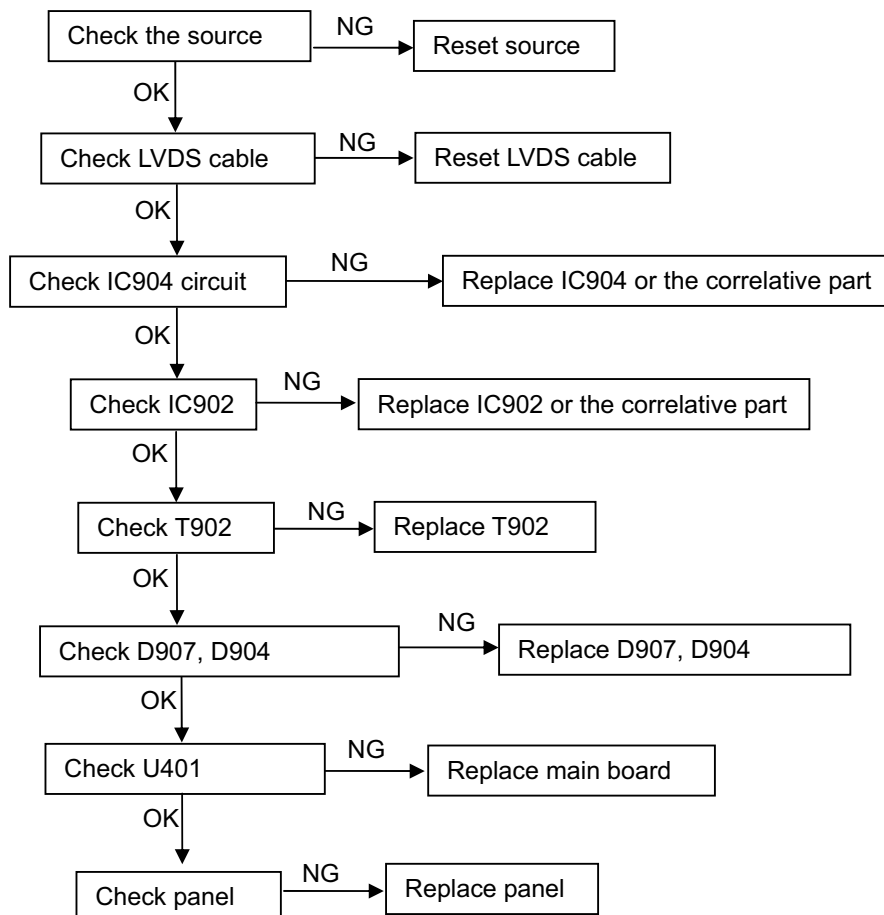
Check the source
NG
Reset source
OK
Check LVDS cable
NG
Reset LVDS cable
OK
Check IC904 circuit
NG
Replace IC904 or the correlative part
OK
Check IC902
NG
Replace IC902 or the correlative part
OK
Check T902
NG
Replace T902
OK
Check D907, D904
NG
Replace D907, D904
OK
Check U401
NG
Replace main board
OK
Check panel
NG
Replace panel